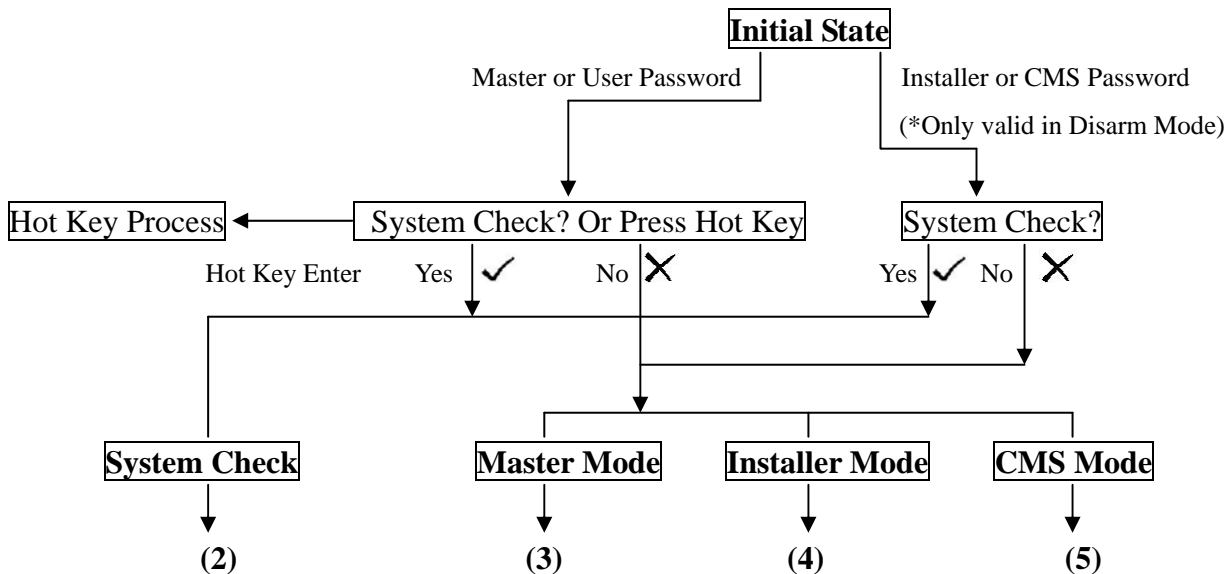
Initial State

Master or User Password

Installer or CMS Password

(*Only valid in Disarm Mode)

Hot Key Process

System Check? Or Press Hot Key

System Check?

Hot Key Enter

Yes ✓

No ✗

Yes ✓

No ✗

System Check

Master Mode

Installer Mode

CMS Mode

(2)

(3)

(4)

(5)